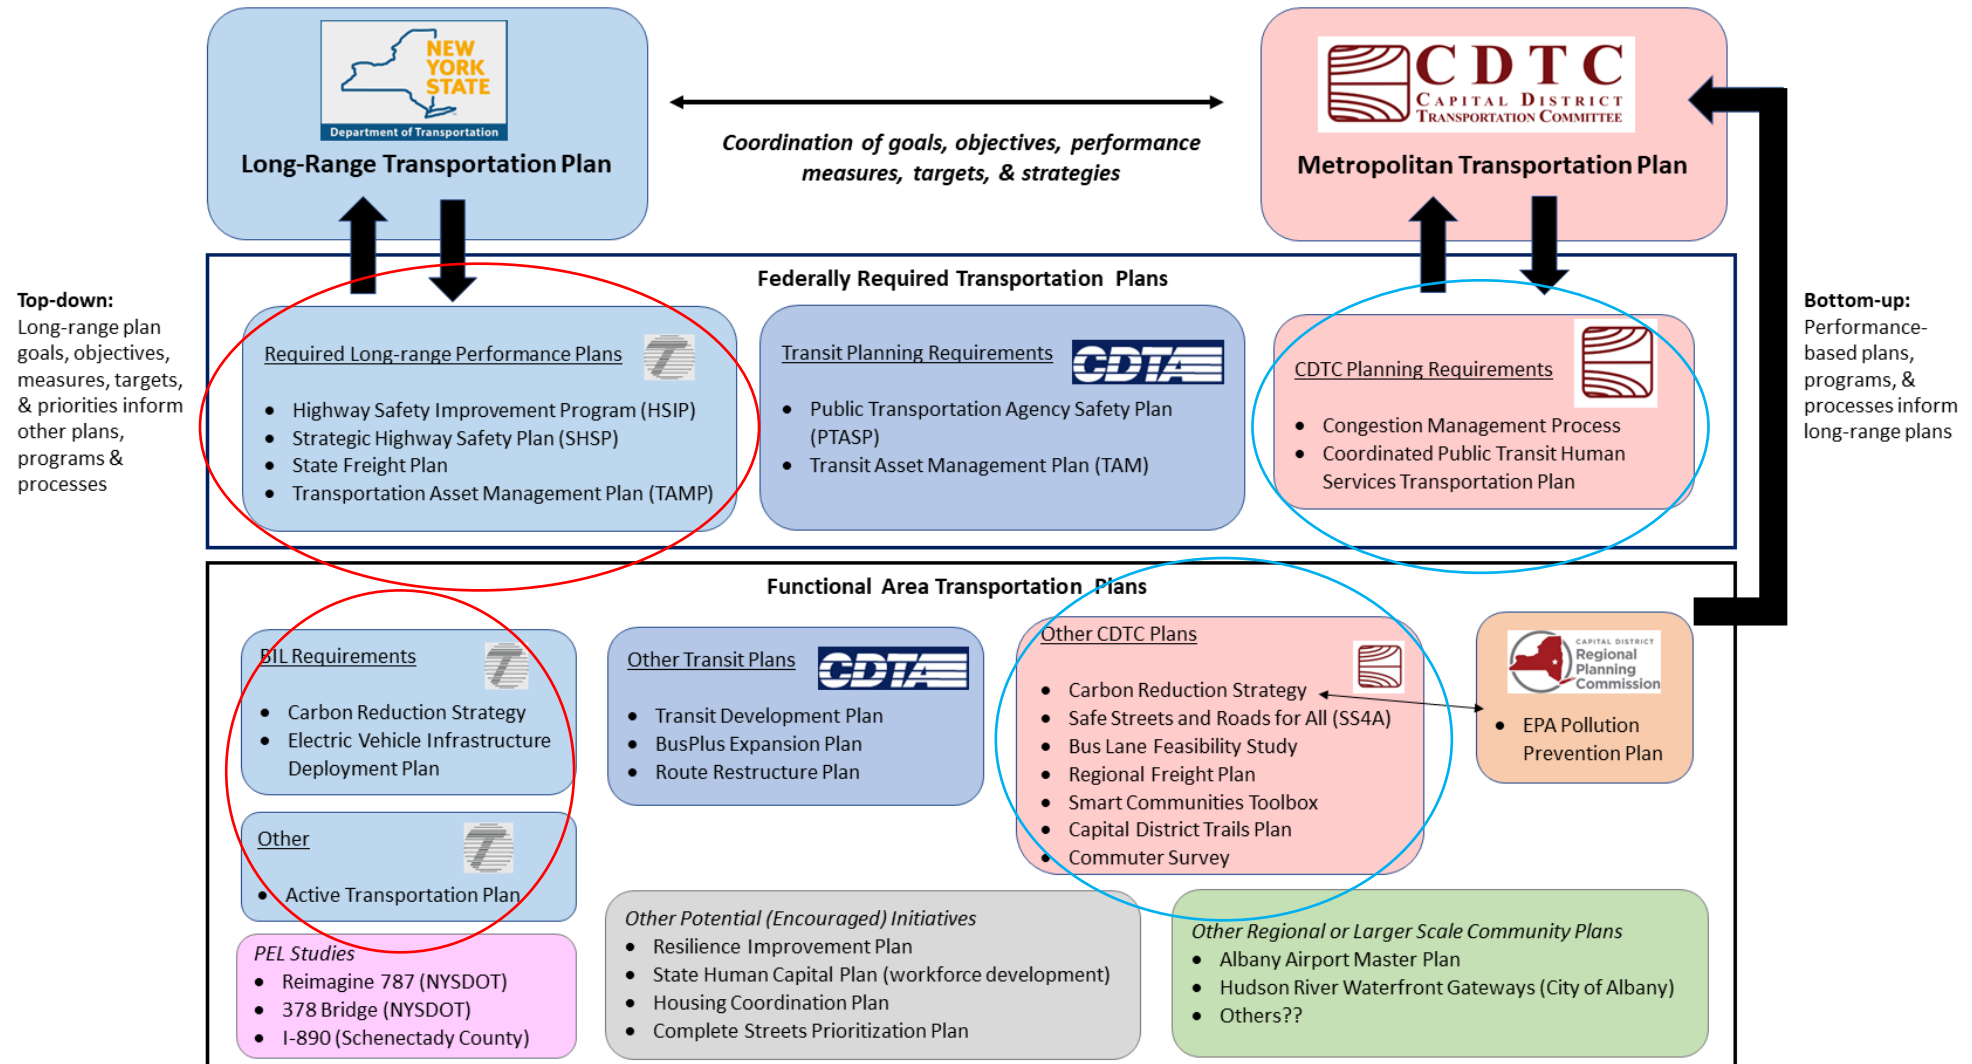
NEW YORK STATE
Department of Transportation
Long-Range Transportation Plan

Coordination of goals, objectives, performance measures, targets, & strategies

CDTC
Capital District Transportation Committee
Metropolitan Transportation Plan

Top-down:
Long-range plan goals, objectives, measures, targets, & priorities inform other plans, programs & processes

Federally Required Transportation Plans

Required Long-range Performance Plans
- Highway Safety Improvement Program (HSIP)
- Strategic Highway Safety Plan (SHSP)
- State Freight Plan
- Transportation Asset Management Plan (TAMP)

Transit Planning Requirements
CDTA
- Public Transportation Agency Safety Plan (PTASP)
- Transit Asset Management Plan (TAM)

CDTC Planning Requirements
- Congestion Management Process
- Coordinated Public Transit Human Services Transportation Plan

Bottom-up:
Performance-based plans, programs, & processes inform long-range plans

Functional Area Transportation Plans

BIL Requirements
- Carbon Reduction Strategy
- Electric Vehicle Infrastructure Deployment Plan

Other Transit Plans
CDTA
- Transit Development Plan
- BusPlus Expansion Plan
- Route Restructure Plan

Other CDTC Plans
- Carbon Reduction Strategy
- Safe Streets and Roads for All (SS4A)
- Bus Lane Feasibility Study
- Regional Freight Plan
- Smart Communities Toolbox
- Capital District Trails Plan
- Commuter Survey

Capital District Regional Planning Commission
- EPA Pollution Prevention Plan

Other
- Active Transportation Plan

PEL Studies
- Reimagine 787 (NYSDOT)
- 378 Bridge (NYSDOT)
- I-890 (Schenectady County)

Other Potential (Encouraged) Initiatives
- Resilience Improvement Plan
- State Human Capital Plan (workforce development)
- Housing Coordination Plan
- Complete Streets Prioritization Plan

Other Regional or Larger Scale Community Plans
- Albany Airport Master Plan
- Hudson River Waterfront Gateways (City of Albany)
- Others??